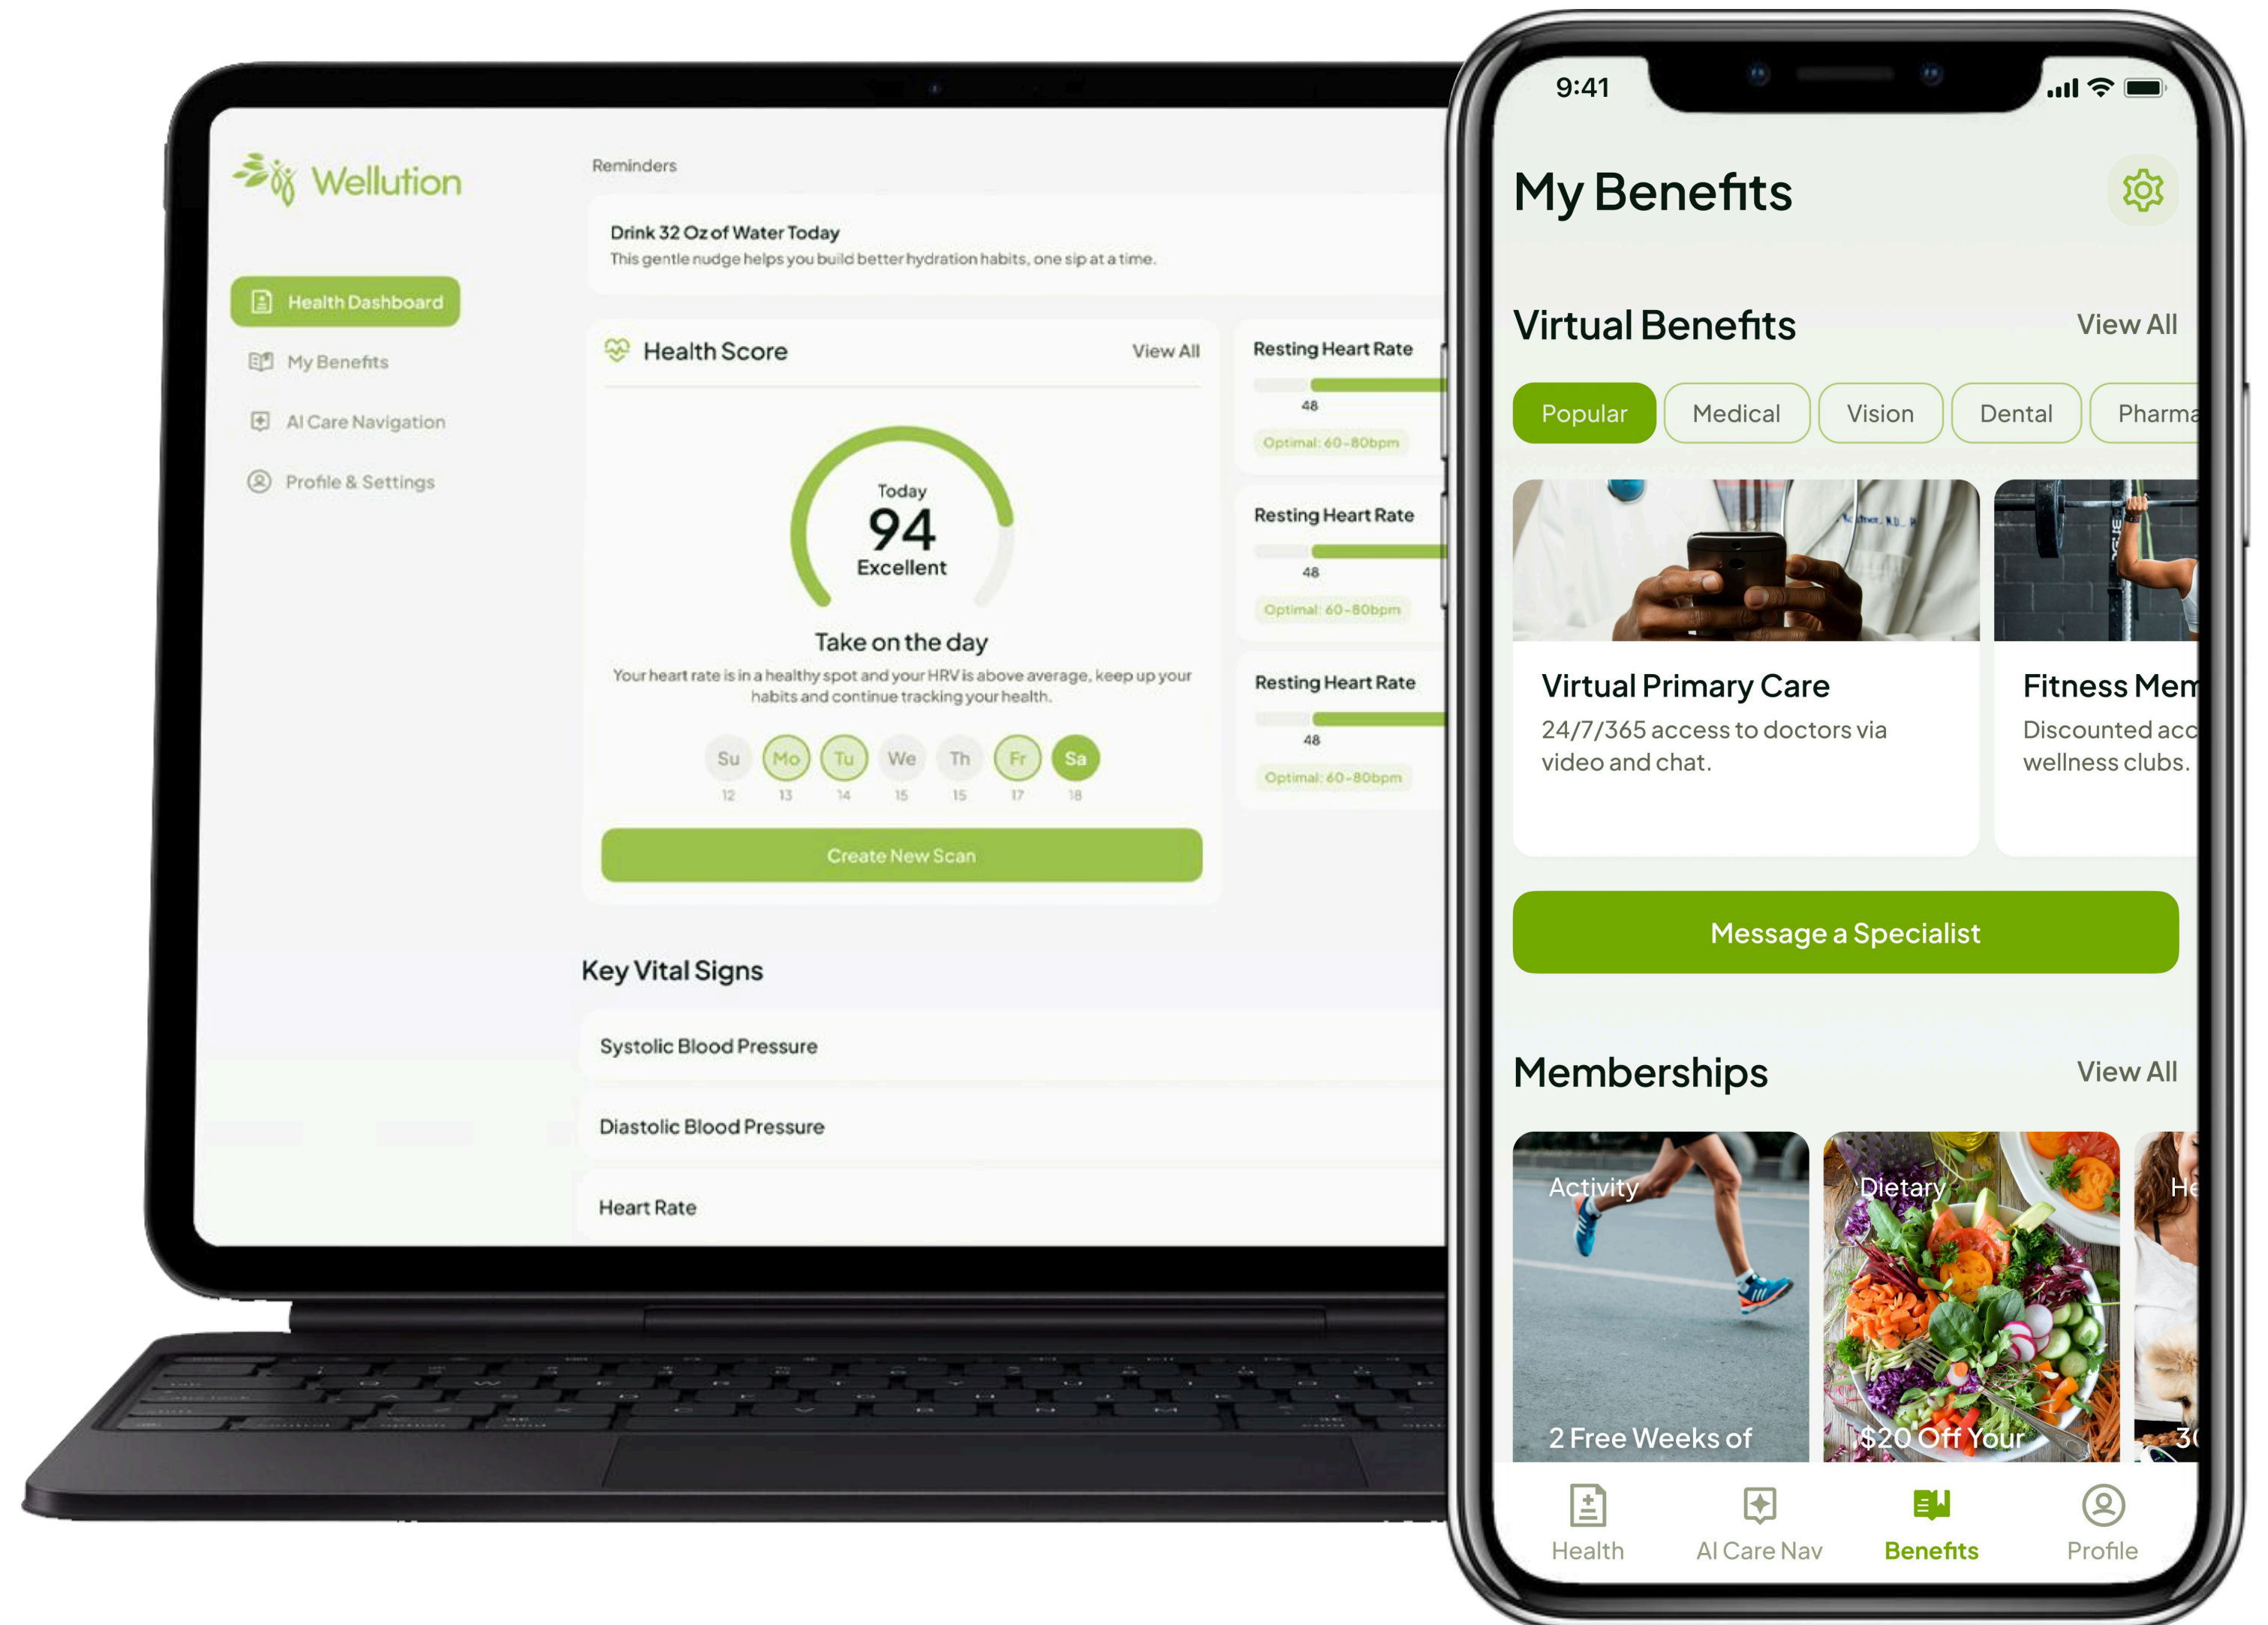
Wellution

Health Dashboard
My Benefits
AI Care Navigation
Profile & Settings

Reminders

Drink 32 Oz of Water Today
This gentle nudge helps you build better hydration habits, one sip at a time.

Health Score
View All

Today
94
Excellent

Take on the day
Your heart rate is in a healthy spot and your HRV is above average, keep up your habits and continue tracking your health.

| Su | Mo | Tu | We | Th | Fr | Sa |
|---|---|---|---|---|---|---|
| 12 | 13 | 14 | 15 | 15 | 17 | 18 |

Create New Scan

Resting Heart Rate
48
Optimal: 60-80bpm

Resting Heart Rate
48
Optimal: 60-80bpm

Resting Heart Rate
48
Optimal: 60-80bpm

Key Vital Signs
Systolic Blood Pressure
Diastolic Blood Pressure
Heart Rate

9:41

My Benefits

Virtual Benefits
View All

Popular
Medical
Vision
Dental
Pharma

Virtual Primary Care
24/7/365 access to doctors via video and chat.

Fitness Mem
Discounted acc
wellness clubs.

Message a Specialist

Memberships
View All

Activity
2 Free Weeks of

Dietary
$20 Off Your

He
3(

Health
AI Care Nav
Benefits
Profile